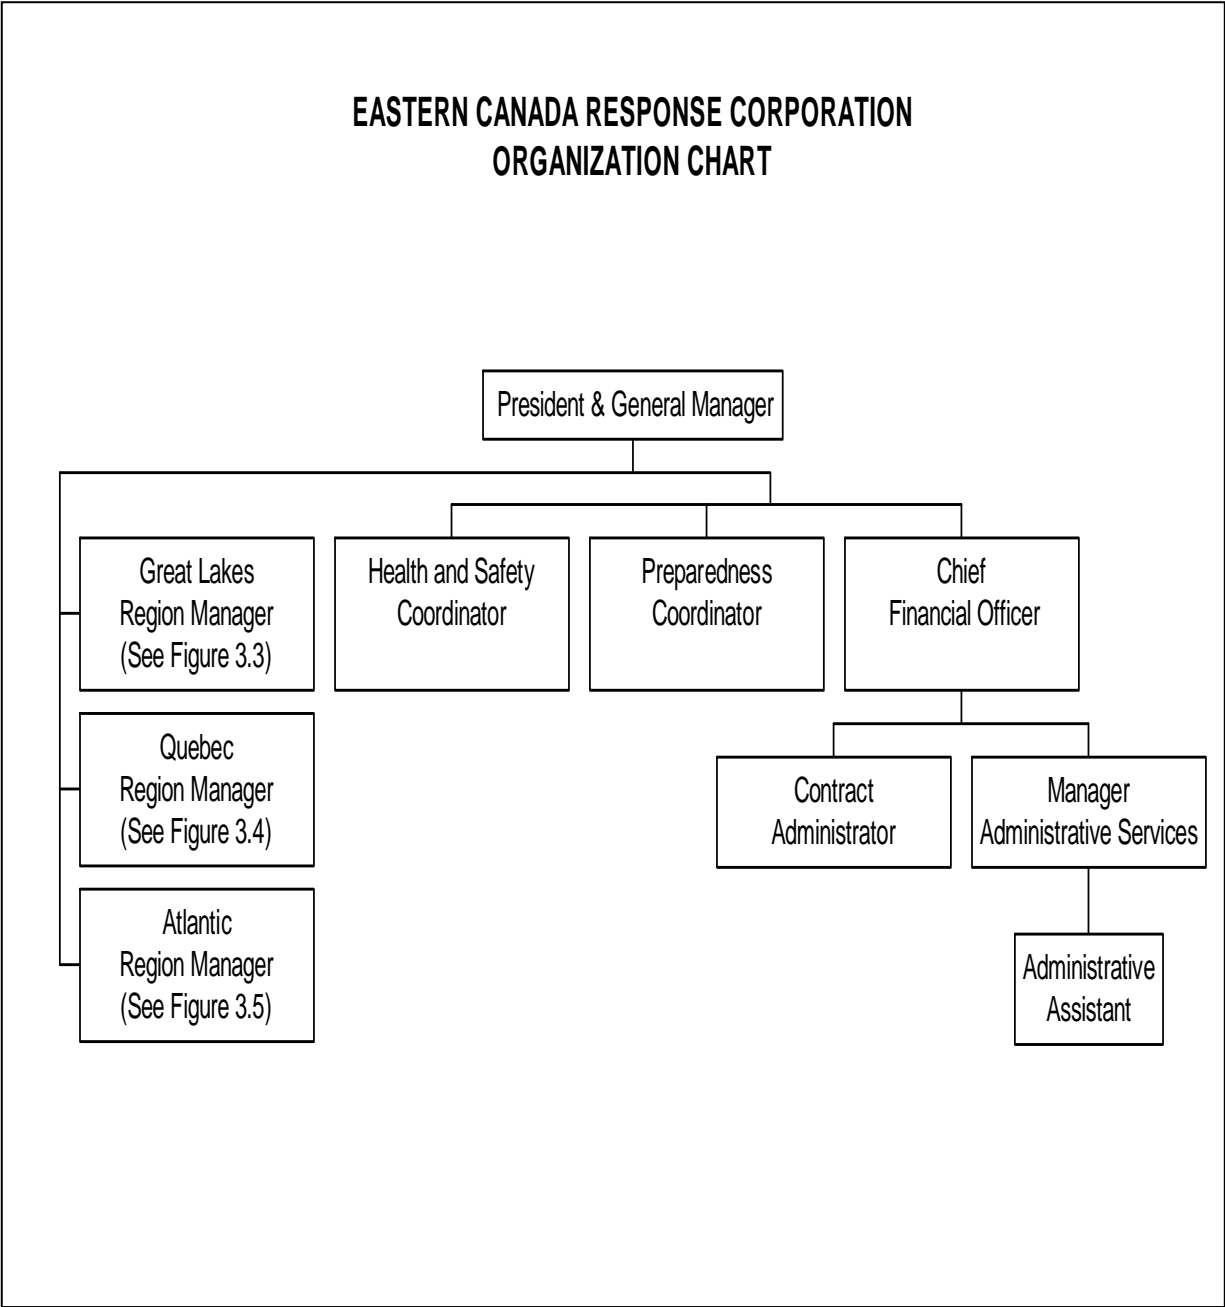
EASTERN CANADA RESPONSE CORPORATION
ORGANIZATION CHART

President & General Manager

Great Lakes
Region Manager
(See Figure 3.3)

Health and Safety
Coordinator

Preparedness
Coordinator

Chief
Financial Officer

Quebec
Region Manager
(See Figure 3.4)

Contract
Administrator

Manager
Administrative Services

Atlantic
Region Manager
(See Figure 3.5)

Administrative
Assistant